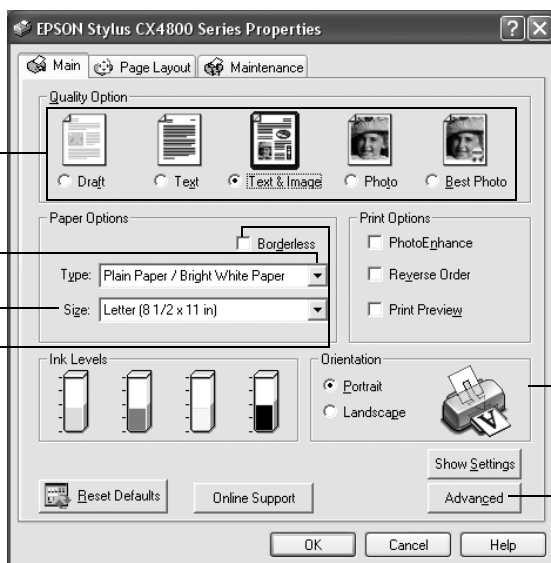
EPSON Stylus CX4800 Series Properties

?
X

Main
Page Layout
Maintenance

Quality Option

Draft
Text
Text & Image
Photo
Best Photo

Paper Options

Borderless

Type: Plain Paper / Bright White Paper

Size: Letter (8 1/2 x 11 in)

Print Options

PhotoEnhance

Reverse Order

Print Preview

Ink Levels

Orientation

Portrait

Landscape

Show Settings

Reset Defaults

Online Support

Advanced

OK
Cancel
Help